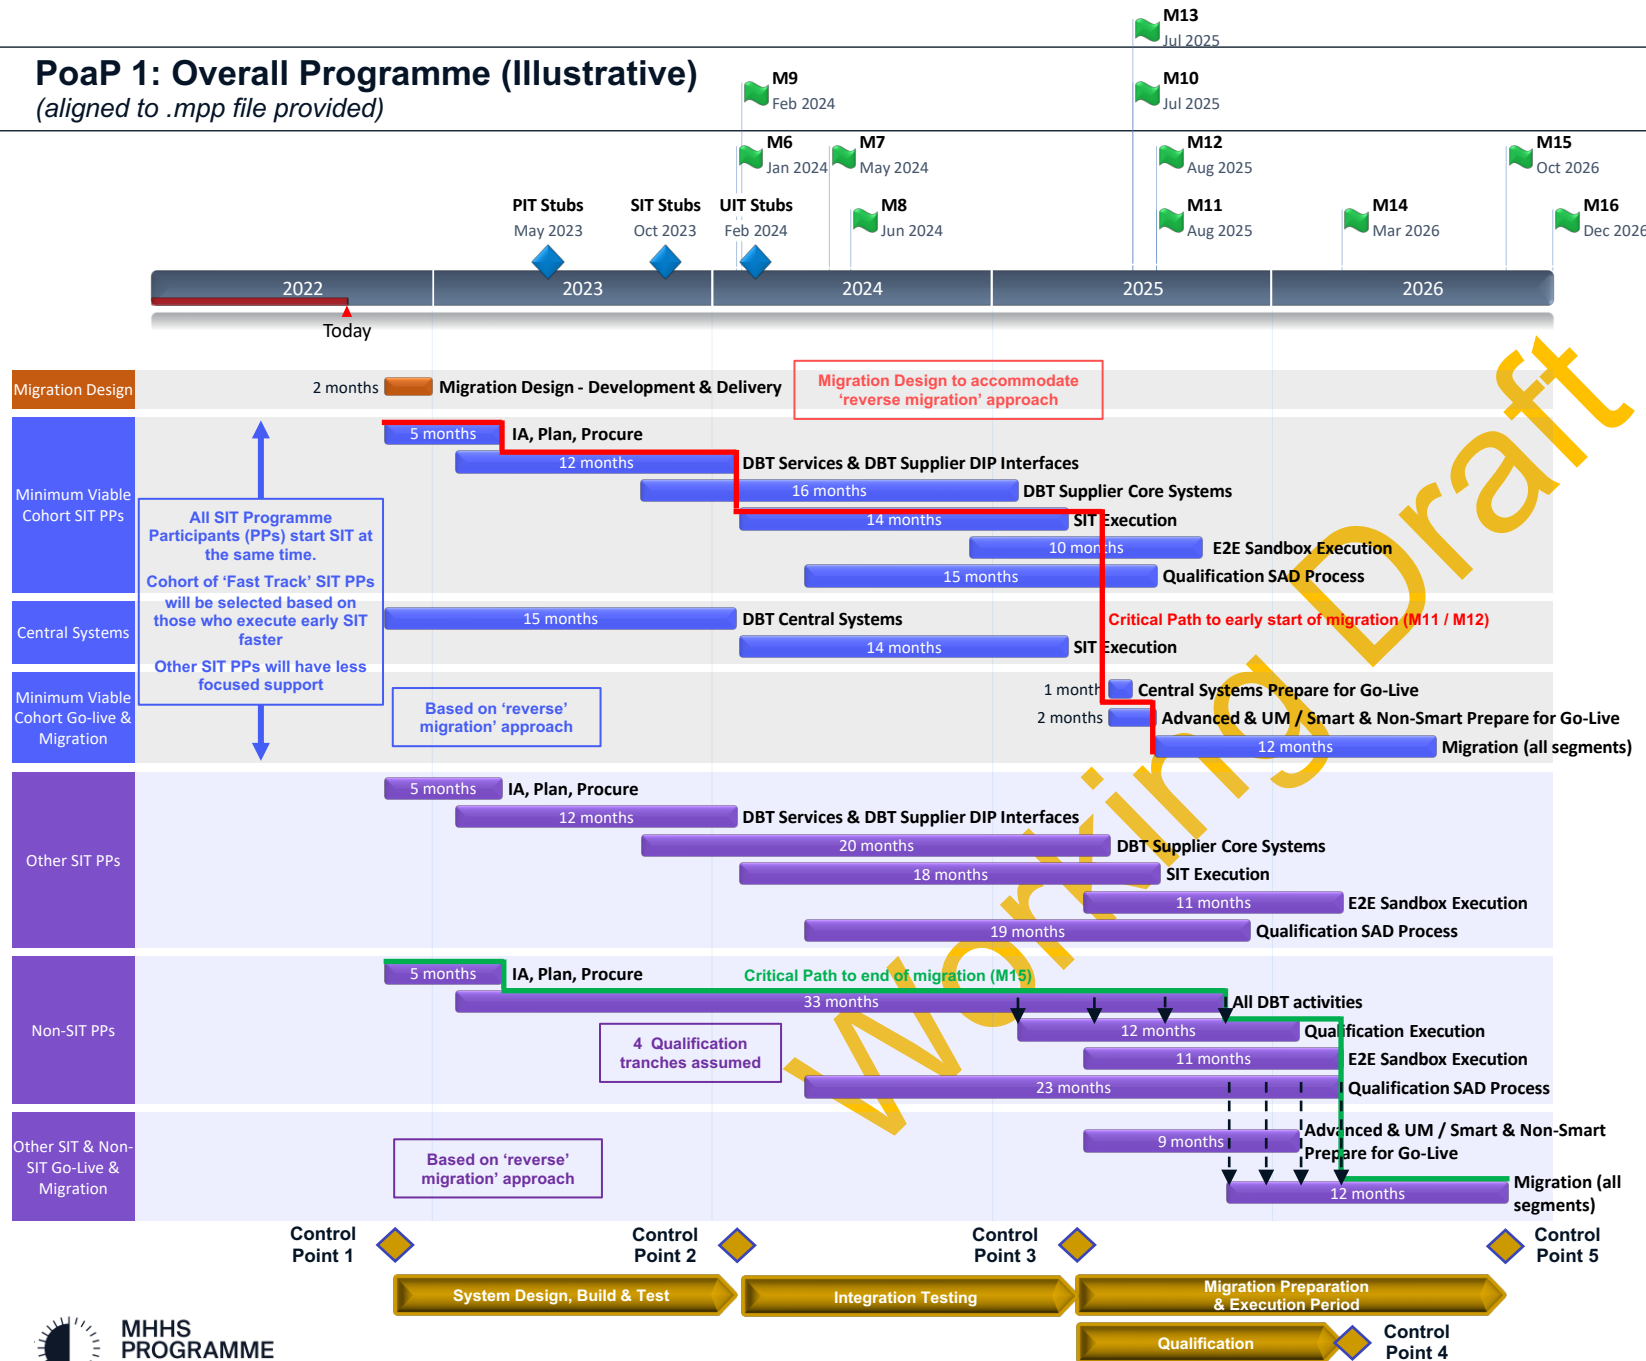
M13
Jul 2025

PoaP 1: Overall Programme (Illustrative)
(aligned to .mpp file provided)

M9
Feb 2024

M10
Jul 2025

M6
Jan 2024

M7
May 2024

M12
Aug 2025

M15
Oct 2026

PIT Stubs
May 2023

SIT Stubs
Oct 2023

UIT Stubs
Feb 2024

M8
Jun 2024

M11
Aug 2025

M14
Mar 2026

M16
Dec 2026

2022 2023 2024 2025 2026

Today

Migration Design
2 months Migration Design - Development & Delivery
Migration Design to accommodate 'reverse migration' approach

Minimum Viable Cohort SIT PPs
5 months IA, Plan, Procure
12 months DBT Services & DBT Supplier DIP Interfaces
16 months DBT Supplier Core Systems
14 months SIT Execution
10 months E2E Sandbox Execution
15 months Qualification SAD Process

All SIT Programme Participants (PPs) start SIT at the same time.
Cohort of 'Fast Track' SIT PPs will be selected based on those who execute early SIT faster
Other SIT PPs will have less focused support

Central Systems
15 months DBT Central Systems
14 months SIT Execution
Critical Path to early start of migration (M11 / M12)

Minimum Viable Cohort Go-live & Migration
Based on 'reverse' migration' approach
1 month Central Systems Prepare for Go-Live
2 months Advanced & UM / Smart & Non-Smart Prepare for Go-Live
12 months Migration (all segments)

Other SIT PPs
5 months IA, Plan, Procure
12 months DBT Services & DBT Supplier DIP Interfaces
20 months DBT Supplier Core Systems
18 months SIT Execution
11 months E2E Sandbox Execution
19 months Qualification SAD Process

Non-SIT PPs
5 months IA, Plan, Procure
Critical Path to end of migration (M15)
33 months All DBT activities
12 months Qualification Execution
4 Qualification tranches assumed
11 months E2E Sandbox Execution
23 months Qualification SAD Process

Other SIT & Non-SIT Go-Live & Migration
Based on 'reverse' migration' approach
9 months Advanced & UM / Smart & Non-Smart Prepare for Go-Live
12 months Migration (all segments)

Working Draft

Control Point 1
Control Point 2
Control Point 3
Control Point 5

System Design, Build & Test
Integration Testing
Migration Preparation & Execution Period
Qualification
Control Point 4

MHHS PROGRAMME